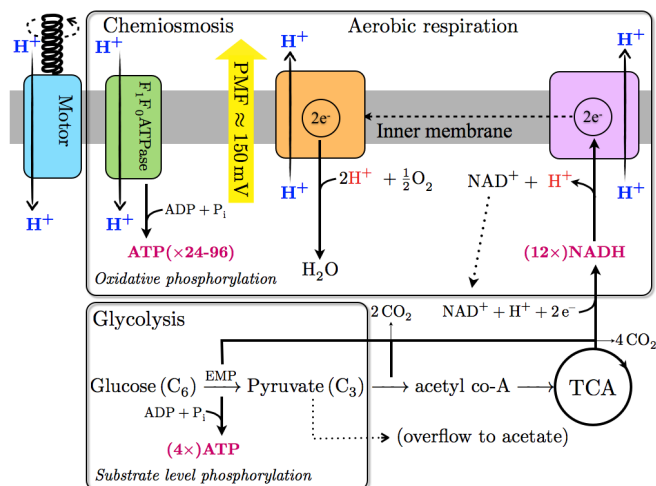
$H^+$

Motor

$H^+$

Chemiosmosis

Aerobic respiration

$H^+$

$F_1F_0$ATPase

$H^+$

ADP + $P_i$

ATP(×24-96)

Oxidative phosphorylation

PMF ≈ 150 mV

$H^+$

2e⁻

$H^+$

$2H^+ + \frac{1}{2}O_2$

$H_2O$

Inner membrane

$H^+$

2e⁻

$H^+$

NAD$^+$ + $H^+$

(12×)NADH

NAD$^+$ + $H^+$ + 2 e⁻

2 $CO_2$

4 $CO_2$

Glycolysis

Glucose ($C_6$)

EMP

Pyruvate ($C_3$)

acetyl co-A

TCA

ADP + $P_i$

(4×)ATP

(overflow to acetate)

Substrate level phosphorylation